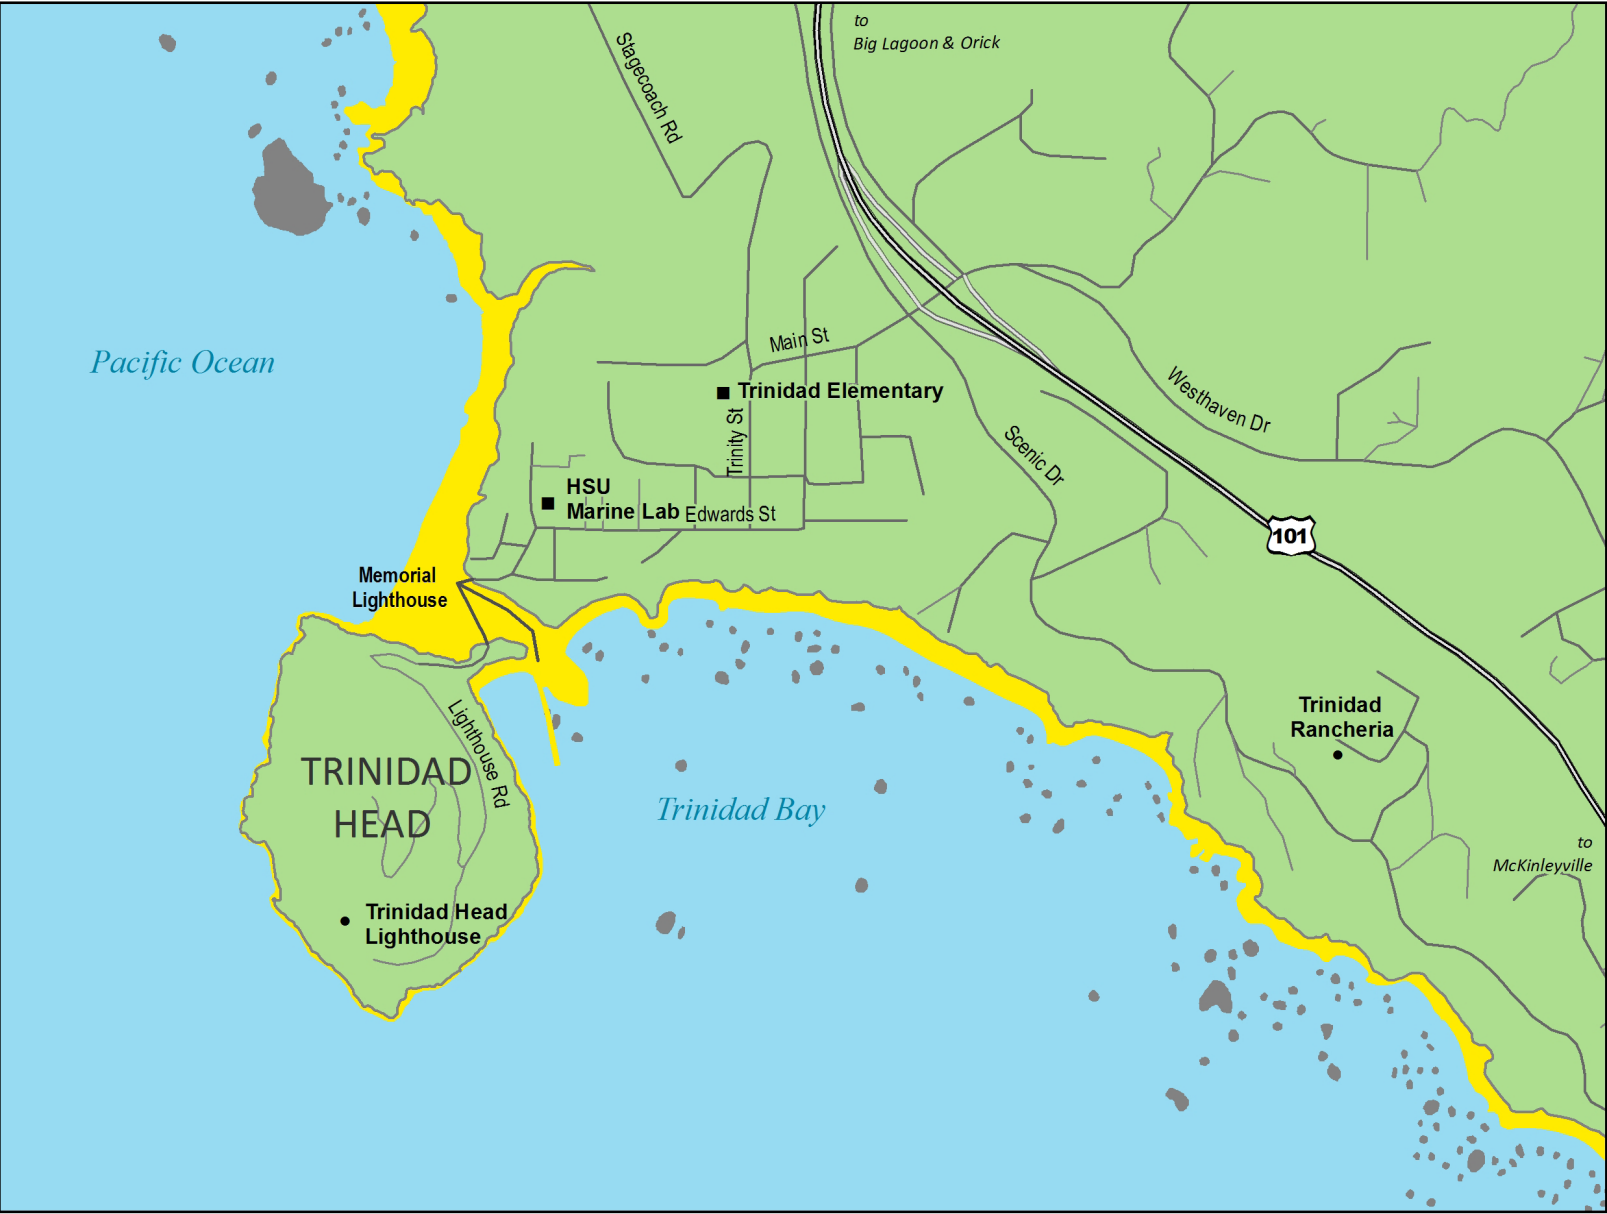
to
Big Lagoon & Orick

Stagecoach Rd

Pacific Ocean

Main St

Trinidad Elementary

Trinity St

Westhaven Dr

Scenic Dr

HSU
Marine Lab

Edwards St

101

Memorial
Lighthouse

Lighthouse Rd

TRINIDAD
HEAD

Trinidad Bay

Trinidad
Rancheria

to
McKinleyville

Trinidad Head
Lighthouse